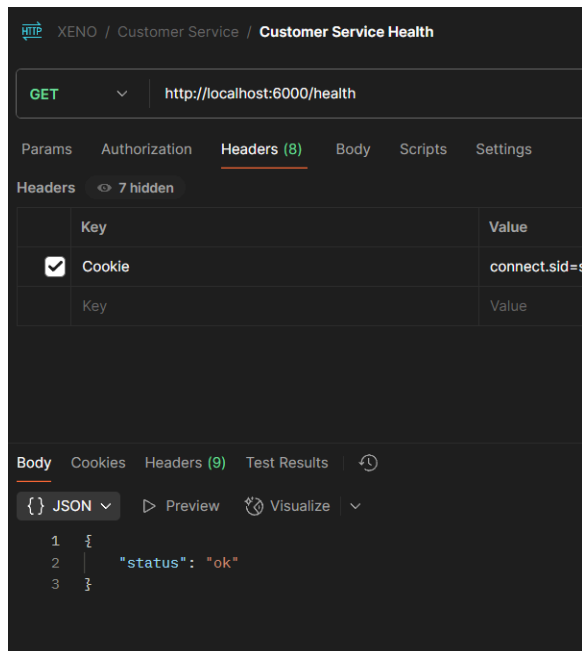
HTTP XENO / Customer Service / Customer Service Health

GET http://localhost:6000/health

Params Authorization Headers (8) Body Scripts Settings

Headers 7 hidden

| | Key | Value |
|---|---|---|
| ☑ | Cookie | connect.sid=s |
| | Key | Value |

Body Cookies Headers (9) Test Results

{} JSON Preview Visualize

1 {
2 "status": "ok"
3 }